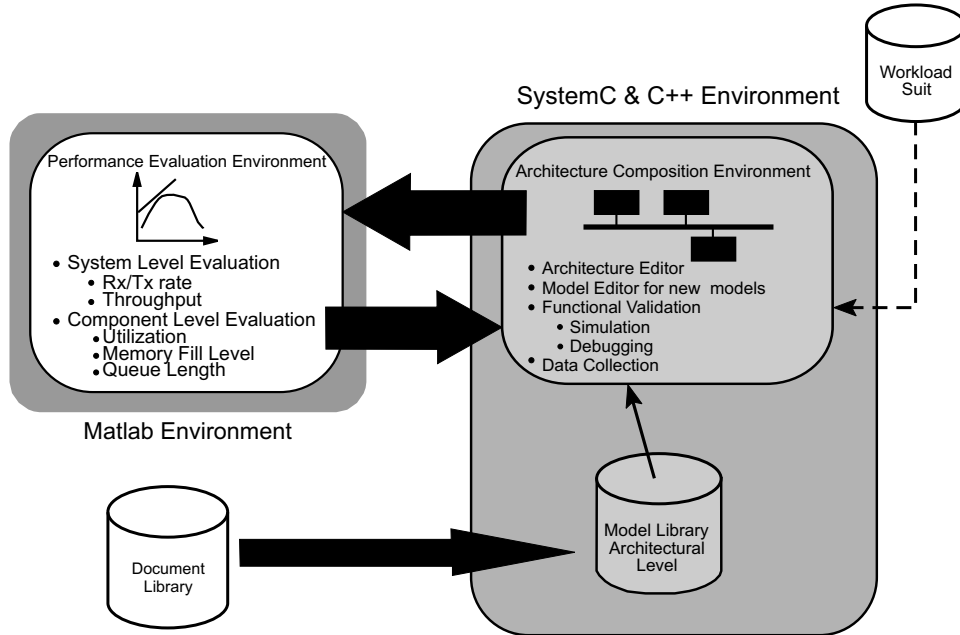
Workload Suit

SystemC & C++ Environment

Performance Evaluation Environment

• System Level Evaluation
• Rx/Tx rate
• Throughput
• Component Level Evaluation
• Utilization
• Memory Fill Level
• Queue Length

Matlab Environment

Architecture Composition Environment

• Architecture Editor
• Model Editor for new models
• Functional Validation
• Simulation
• Debugging
• Data Collection

Model Library Architectural Level

Document Library